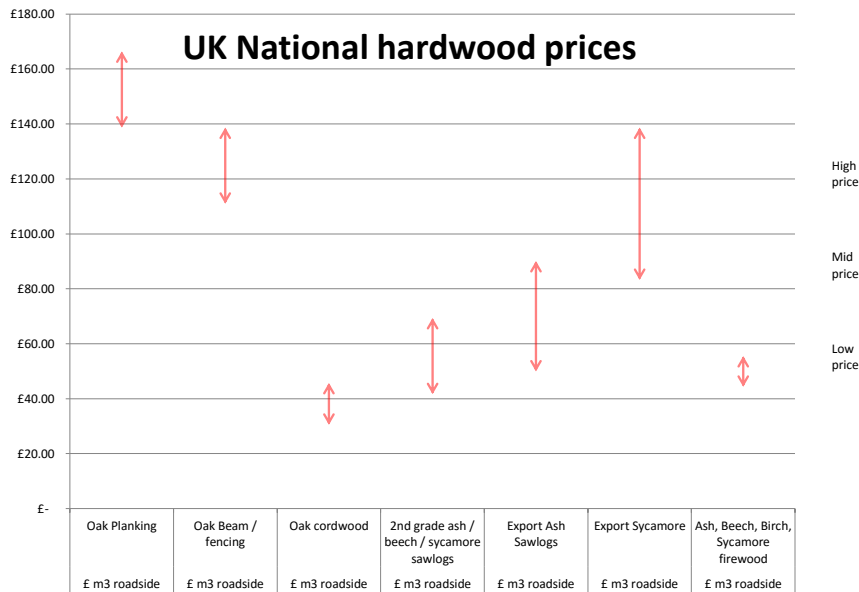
UK National hardwood prices

£180.00
£160.00
£140.00
£120.00
£100.00
£80.00
£60.00
£40.00
£20.00
£-

High price

Mid price

Low price

| Oak Planking | Oak Beam / fencing | Oak cordwood | 2nd grade ash / beech / sycamore sawlogs | Export Ash Sawlogs | Export Sycamore | Ash, Beech, Birch, Sycamore firewood |
|---|---|---|---|---|---|---|
| £ m3 roadside | £ m3 roadside | £ m3 roadside | £ m3 roadside | £ m3 roadside | £ m3 roadside | £ m3 roadside |